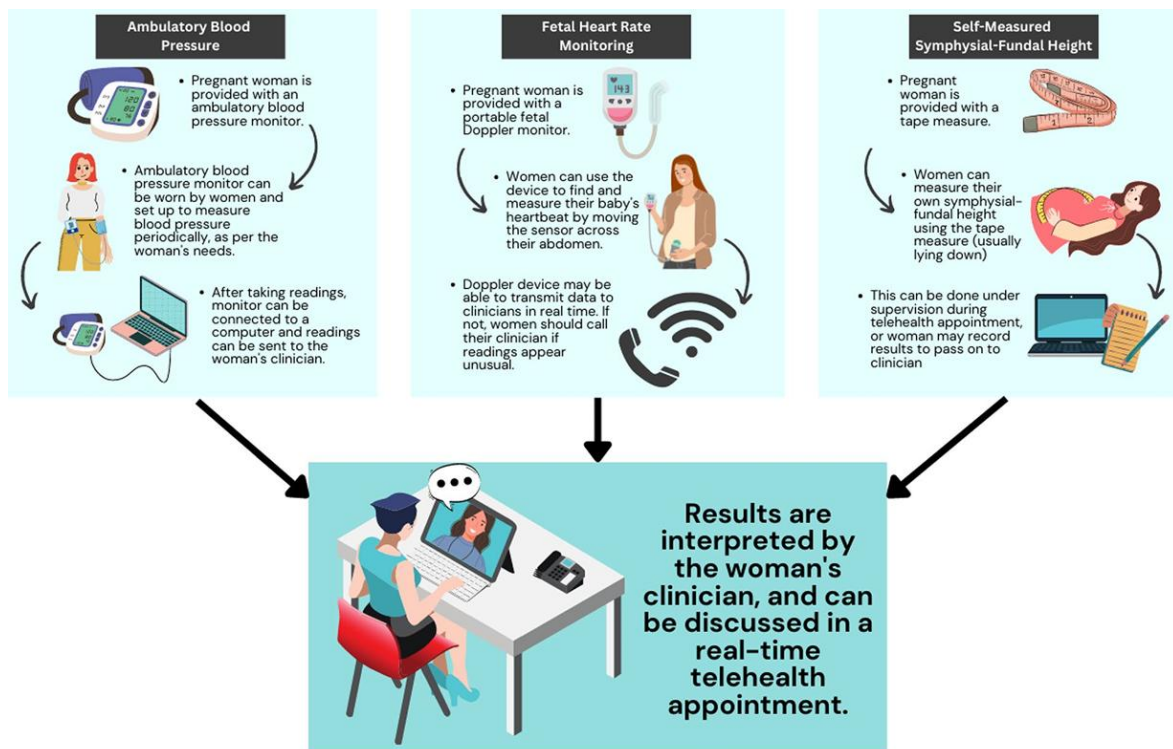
Ambulatory Blood Pressure

- Pregnant woman is provided with an ambulatory blood pressure monitor.
- Ambulatory blood pressure monitor can be worn by women and set up to measure blood pressure periodically, as per the woman's needs.
- After taking readings, monitor can be connected to a computer and readings can be sent to the woman's clinician.

Fetal Heart Rate Monitoring

- Pregnant woman is provided with a portable fetal Doppler monitor.
- Women can use the device to find and measure their baby's heartbeat by moving the sensor across their abdomen.
- Doppler device may be able to transmit data to clinicians in real time. If not, women should call their clinician if readings appear unusual.

143

Self-Measured Symphysial-Fundal Height

- Pregnant woman is provided with a tape measure.
- Women can measure their own symphysial-fundal height using the tape measure (usually lying down)
- This can be done under supervision during telehealth appointment, or woman may record results to pass on to clinician

Results are interpreted by the woman's clinician, and can be discussed in a real-time telehealth appointment.